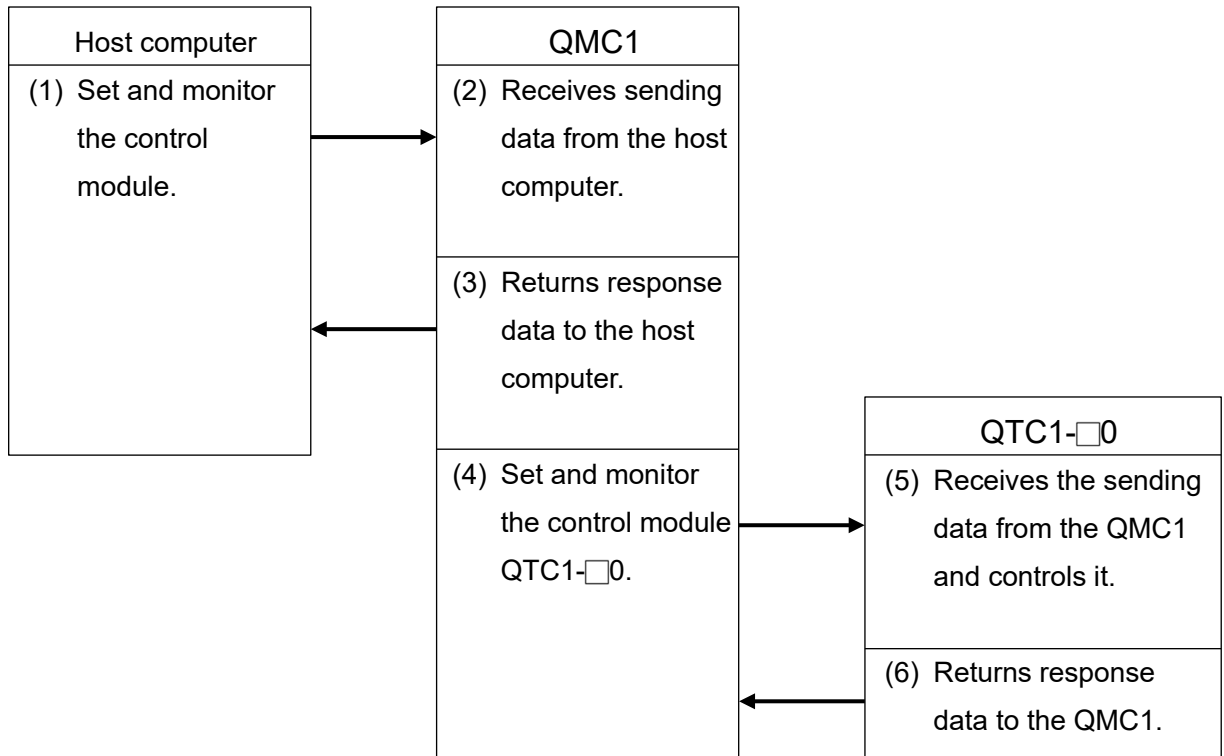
Host computer

(1) Set and monitor the control module.

QMC1

(2) Receives sending data from the host computer.

(3) Returns response data to the host computer.

(4) Set and monitor the control module QTC1-□0.

QTC1-□0

(5) Receives the sending data from the QMC1 and controls it.

(6) Returns response data to the QMC1.